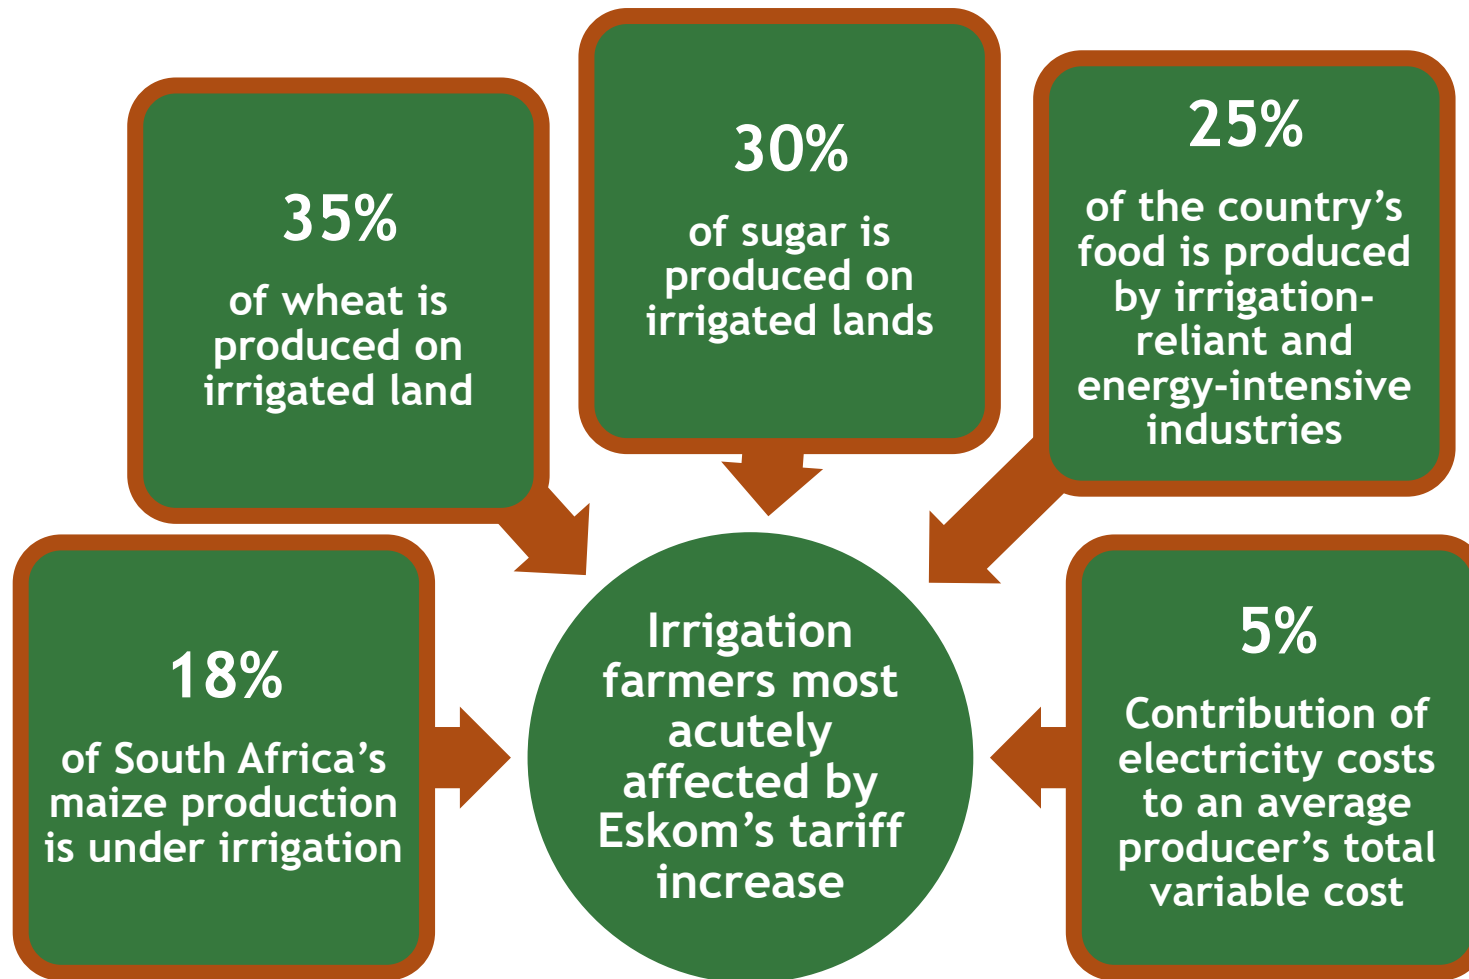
35%

of wheat is produced on irrigated land

30%

of sugar is produced on irrigated lands

25%

of the country’s food is produced by irrigation-reliant and energy-intensive industries

18%

of South Africa’s maize production is under irrigation

Irrigation farmers most acutely affected by Eskom’s tariff increase

5%

Contribution of electricity costs to an average producer’s total variable cost